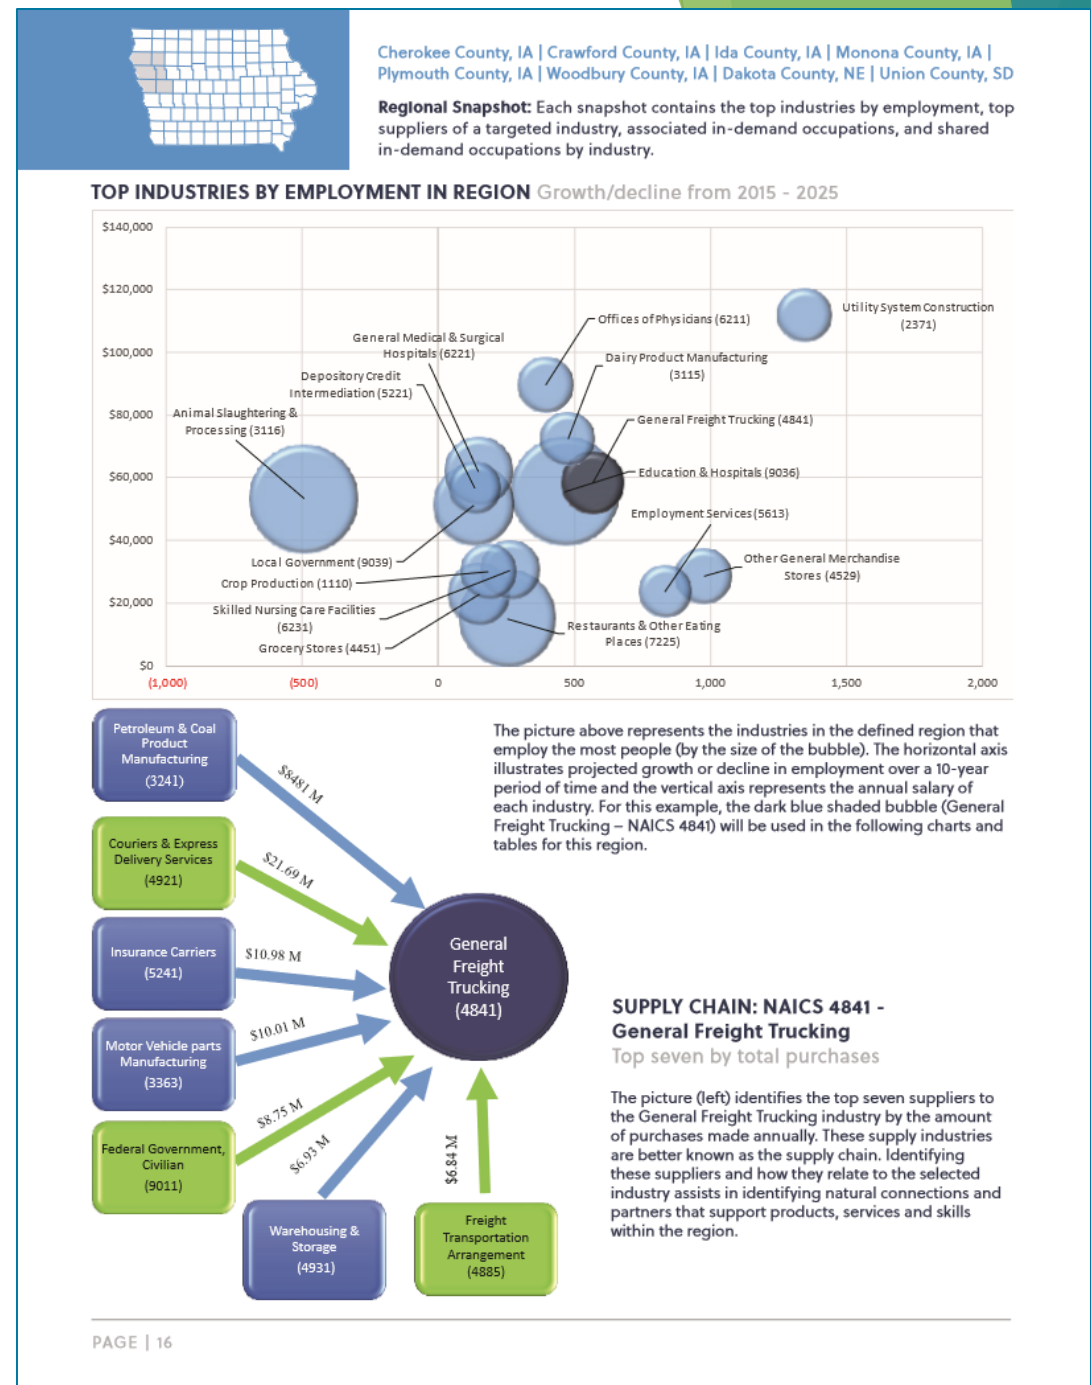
Cherokee County, IA | Crawford County, IA | Ida County, IA | Monona County, IA | Plymouth County, IA | Woodbury County, IA | Dakota County, NE | Union County, SD

**Regional Snapshot:** Each snapshot contains the top industries by employment, top suppliers of a targeted industry, associated in-demand occupations, and shared in-demand occupations by industry.

TOP INDUSTRIES BY EMPLOYMENT IN REGION Growth/decline from 2015 - 2025

$140,000
$120,000
$100,000
$80,000
$60,000
$40,000
$20,000
$0

(1,000) (500) 0 500 1,000 1,500 2,000

Utility System Construction (2371)
Offices of Physicians (6211)
General Medical & Surgical Hospitals (6221)
Dairy Product Manufacturing (3115)
Depository Credit Intermediation (5221)
Animal Slaughtering & Processing (3116)
General Freight Trucking (4841)
Education & Hospitals (9036)
Employment Services (5613)
Local Government (9039)
Other General Merchandise Stores (4529)
Crop Production (1110)
Skilled Nursing Care Facilities (6231)
Restaurants & Other Eating Places (7225)
Grocery Stores (4451)

Petroleum & Coal Product Manufacturing (3241)
$84.81 M
Couriers & Express Delivery Services (4921)
$21.69 M
Insurance Carriers (5241)
$10.98 M
Motor Vehicle parts Manufacturing (3363)
$10.01 M
Federal Government, Civilian (9011)
$8.75 M
Warehousing & Storage (4931)
$6.93 M
Freight Transportation Arrangement (4885)
$6.84 M
General Freight Trucking (4841)

The picture above represents the industries in the defined region that employ the most people (by the size of the bubble). The horizontal axis illustrates projected growth or decline in employment over a 10-year period of time and the vertical axis represents the annual salary of each industry. For this example, the dark blue shaded bubble (General Freight Trucking – NAICS 4841) will be used in the following charts and tables for this region.

SUPPLY CHAIN: NAICS 4841 - General Freight Trucking
Top seven by total purchases

The picture (left) identifies the top seven suppliers to the General Freight Trucking industry by the amount of purchases made annually. These supply industries are better known as the supply chain. Identifying these suppliers and how they relate to the selected industry assists in identifying natural connections and partners that support products, services and skills within the region.

PAGE | 16